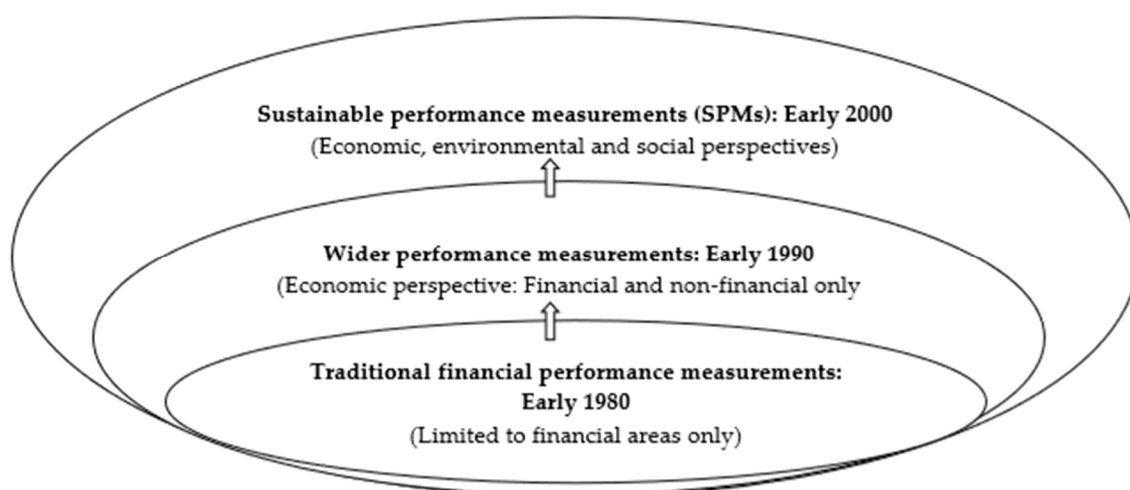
**Sustainable performance measurements (SPMs): Early 2000**
(Economic, environmental and social perspectives)

**Wider performance measurements: Early 1990**
(Economic perspective: Financial and non-financial only

**Traditional financial performance measurements: Early 1980**
(Limited to financial areas only)